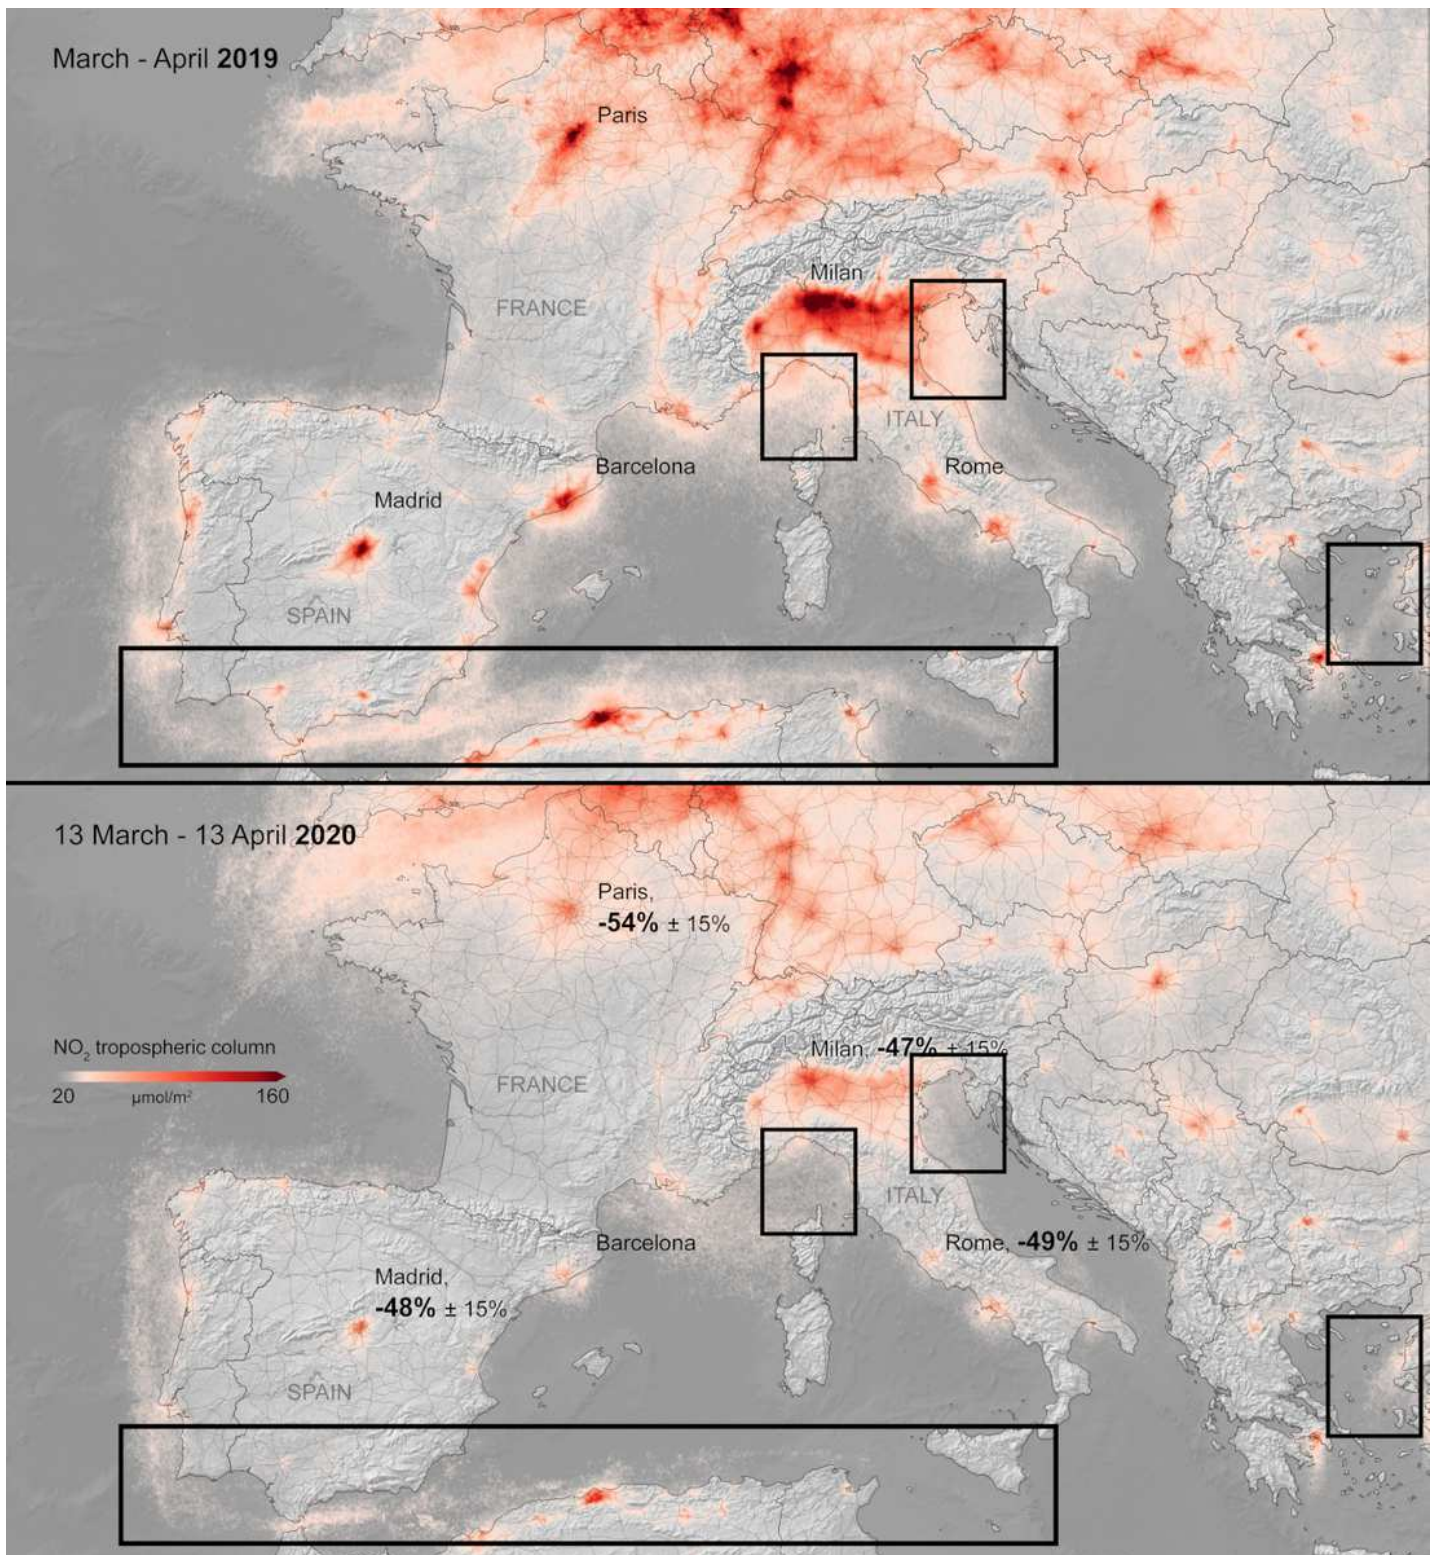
March - April **2019**

Paris

Milan

FRANCE

ITALY

Barcelona

Rome

Madrid

SPAIN

13 March - 13 April **2020**

Paris, **-54%** ± 15%

$NO_2$ tropospheric column

20 μmol/m² 160

Milan, **-47%** ± 15%

FRANCE

ITALY

Barcelona

Rome, **-49%** ± 15%

Madrid, **-48%** ± 15%

SPAIN